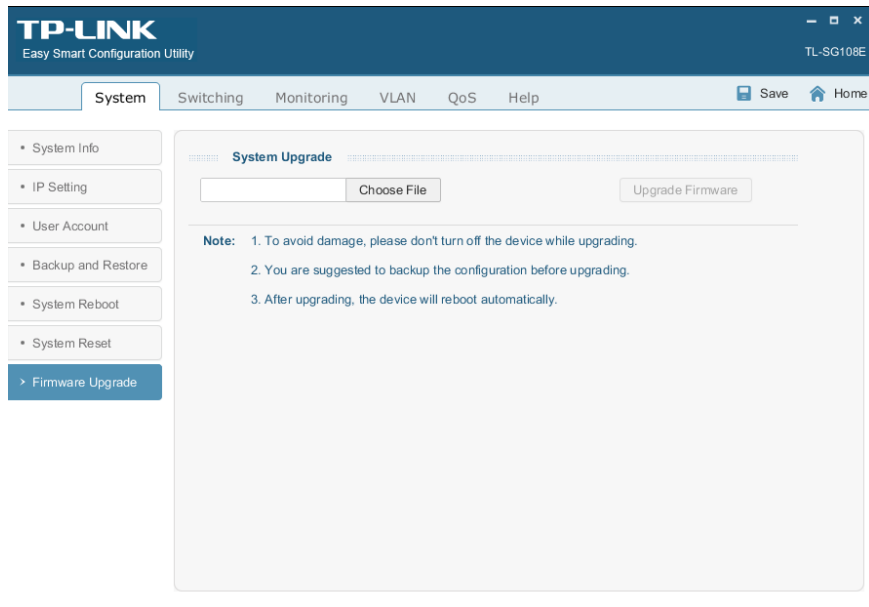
TP-LINK
Easy Smart Configuration Utility

TL-SG108E

System Switching Monitoring VLAN QoS Help

Save Home

• System Info
• IP Setting
• User Account
• Backup and Restore
• System Reboot
• System Reset
› Firmware Upgrade

System Upgrade

Choose File

Upgrade Firmware

Note: 1. To avoid damage, please don't turn off the device while upgrading.

2. You are suggested to backup the configuration before upgrading.

3. After upgrading, the device will reboot automatically.